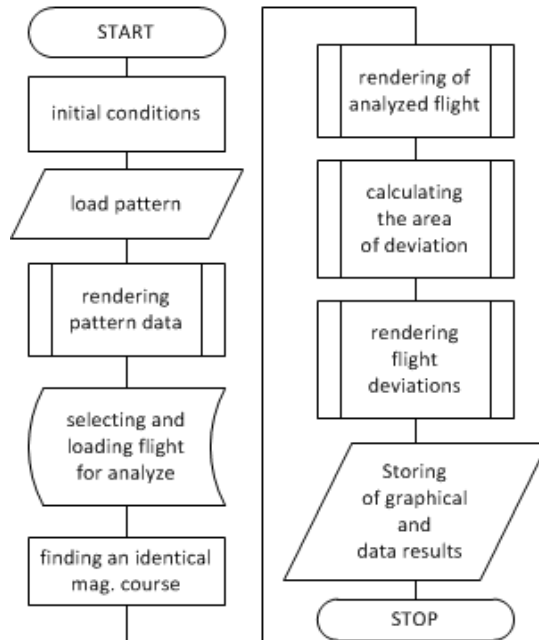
START

initial conditions

load pattern

rendering pattern data

selecting and loading flight for analyze

finding an identical mag. course

rendering of analyzed flight

calculating the area of deviation

rendering flight deviations

Storing of graphical and data results

STOP